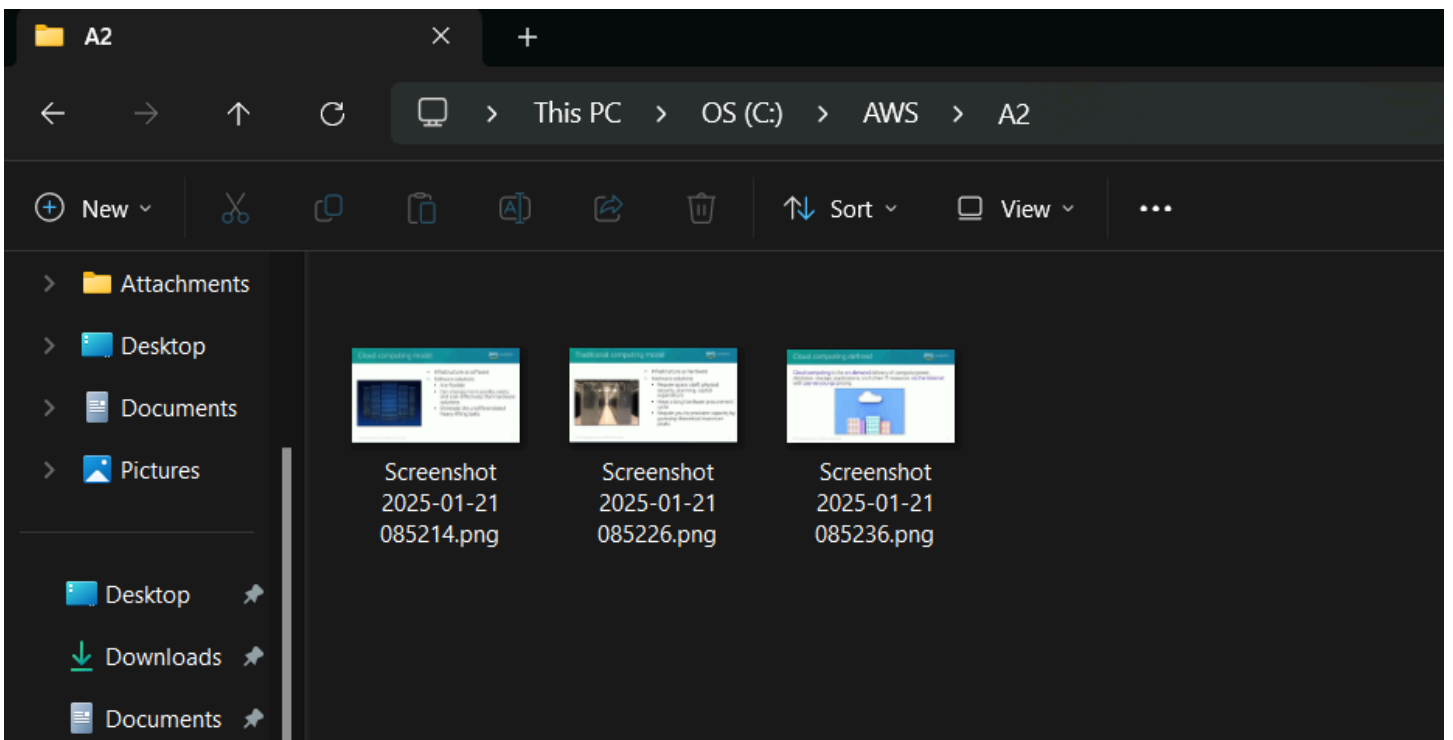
A2

This PC > OS (C:) > AWS > A2

New Sort View ...

Attachments
Desktop
Documents
Pictures

Cloud computing model

Traditional computing model

Cloud computing defined

Screenshot 2025-01-21 085214.png

Screenshot 2025-01-21 085226.png

Screenshot 2025-01-21 085236.png

Desktop
Downloads
Documents